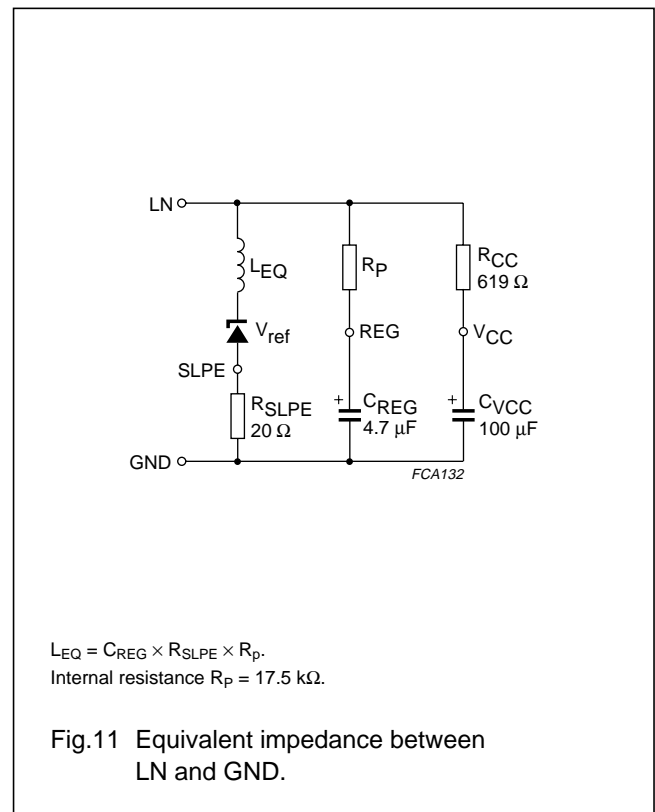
LN

$L_{EQ}$

$V_{ref}$

SLPE

$R_{SLPE}$
20 Ω

$R_P$

REG

$C_{REG}$
4.7 μF

$R_{CC}$
619 Ω

$V_{CC}$

$C_{VCC}$
100 μF

GND

FCA132

$L_{EQ} = C_{REG} \times R_{SLPE} \times R_p$.
Internal resistance $R_P$ = 17.5 kΩ.

Fig.11 Equivalent impedance between LN and GND.